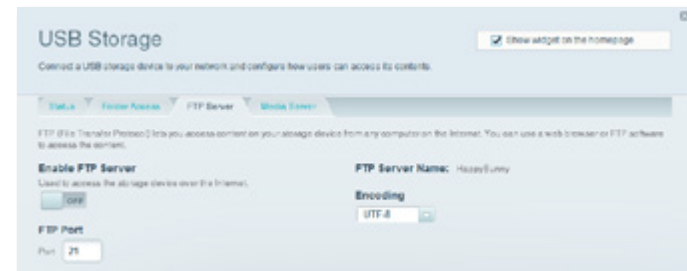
USB Storage

Show widget on the homepage

Connect a USB storage device to your network and configure how users can access its contents.

Status | Folder Access | FTP Server | Media Server

FTP (File Transfer Protocol) lets you access content on your storage device from any computer on the Internet. You can use a web browser or FTP software to access the content.

Enable FTP Server

Used to access the storage device over the Internet.

OFF

FTP Server Name: HappyBunny

Encoding

UTF-8

FTP Port

Port 21